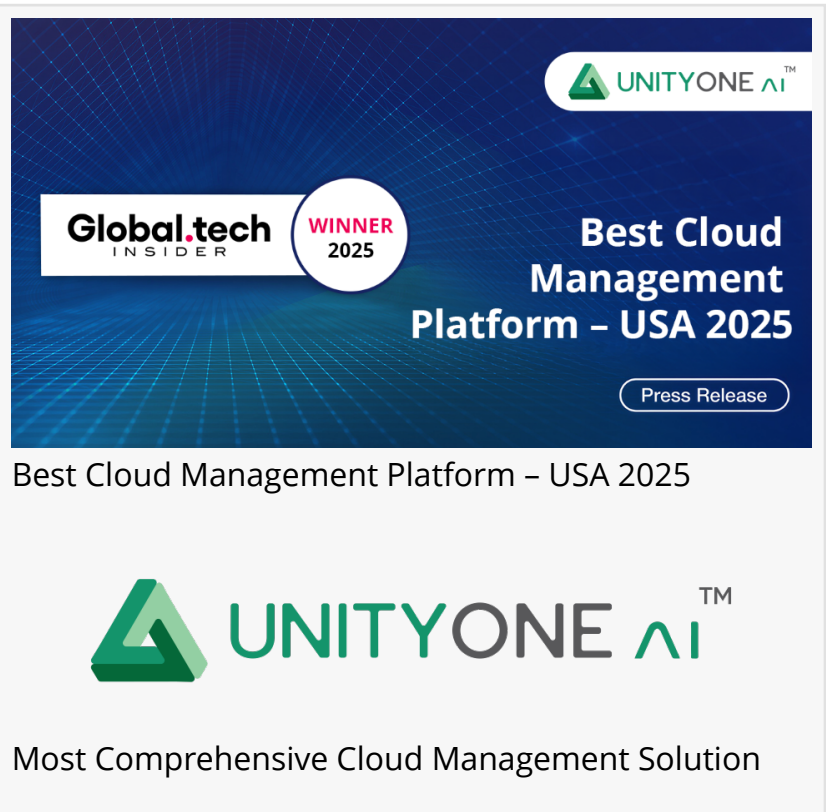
UNITYONE AI™

Global.tech INSIDER

WINNER 2025

Best Cloud Management Platform – USA 2025

Press Release

Best Cloud Management Platform – USA 2025

UNITYONE AI™

Most Comprehensive Cloud Management Solution